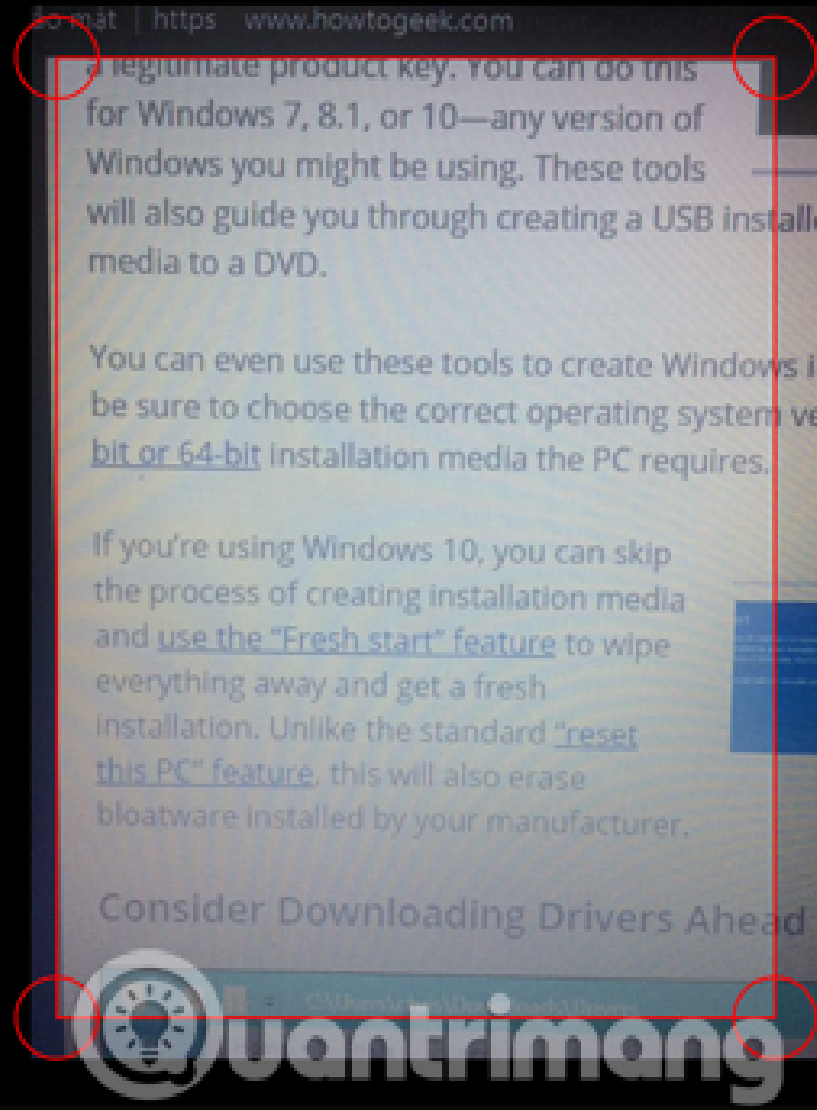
Bảo mật | https www.howtogeek.com

a legitimate product key. You can do this for Windows 7, 8.1, or 10—any version of Windows you might be using. These tools will also guide you through creating a USB installe media to a DVD.

You can even use these tools to create Windows i be sure to choose the correct operating system ve bit or 64-bit installation media the PC requires.

If you're using Windows 10, you can skip the process of creating installation media and use the "Fresh start" feature to wipe everything away and get a fresh installation. Unlike the standard "reset this PC" feature, this will also erase bloatware installed by your manufacturer.

Consider Downloading Drivers Ahead

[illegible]

Quantrimang